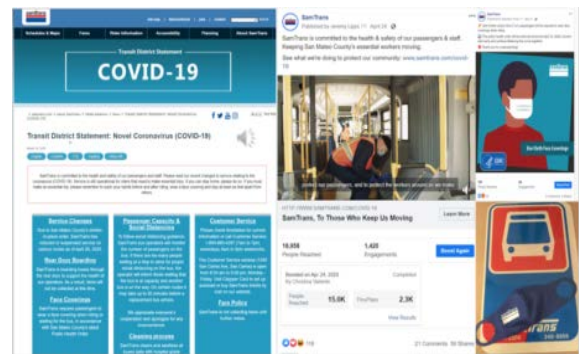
Schedules & Maps
Fares
Rider Information
Accessibility
Planning
About SamTrans

Transit District Statement
COVID-19

Transit District Statement: Novel Coronavirus (COVID-19)

Service Changes

Rear Door Boarding

Face Coverings

Passenger Capacity & Social Distancing

Cleaning process

Customer Service

Fare Policy

SamTrans
SamTrans is committed to the health & safety of our passengers & staff. Keeping San Mateo County's essential workers moving.
See what we're doing to protect our community: www.samtrans.com/covid-19

protect our passengers, and to protect the workers around us we make

SamTrans, To Those Who Keep Us Moving
Learn More

10,558
People Reached
1,420
Engagements
Boost Again

People Reached
15.0K
ThruPlays
2.3K
View Results

21 Comments 50 Shares

San Mateo Face Coverings

SamTrans